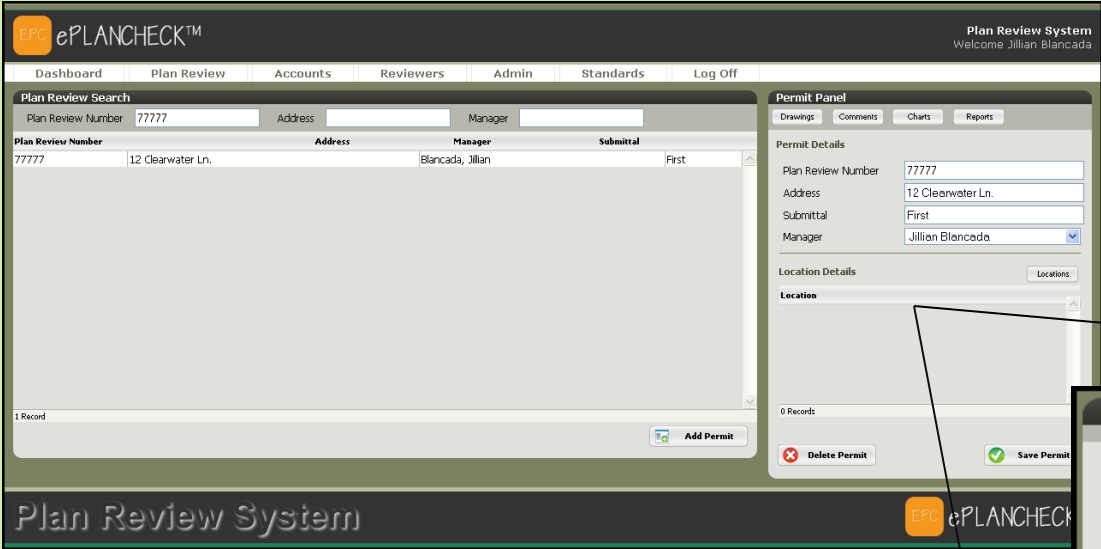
EPC ePLANCHECK™

Plan Review System
Welcome Jillian Blancada

Dashboard | Plan Review | Accounts | Reviewers | Admin | Standards | Log Off

Plan Review Search

Plan Review Number 77777 Address Manager

| Plan Review Number | Address | Manager | Submittal |
|---|---|---|---|
| 77777 | 12 Clearwater Ln. | Blancada, Jillian | First |

1 Record

Add Permit

Permit Panel

Drawings | Comments | Charts | Reports

Permit Details

Plan Review Number 77777
Address 12 Clearwater Ln.
Submittal First
Manager Jillian Blancada

Location Details

Locations

Location

0 Records

Delete Permit

Save Permit

Plan Review System

EPC ePLANCHECK